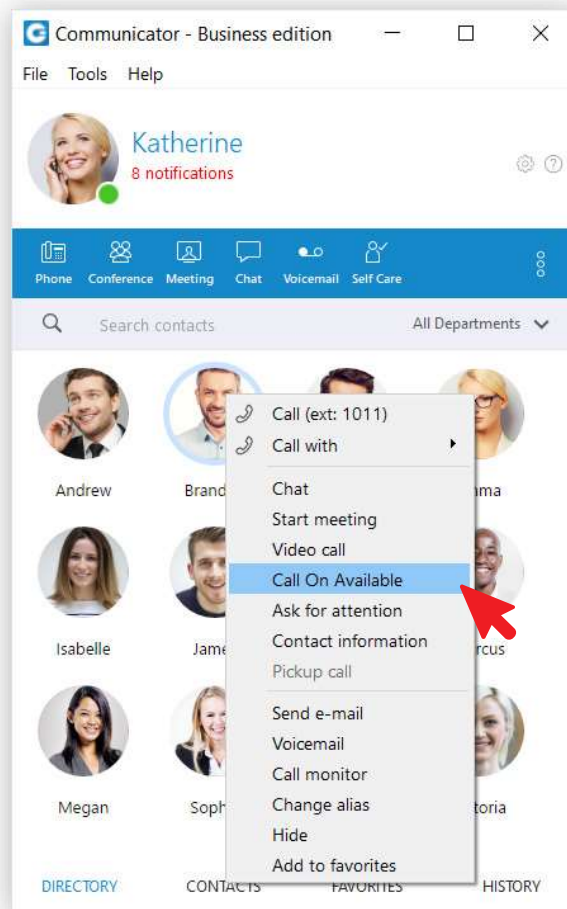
Communicator - Business edition

File Tools Help

Katherine
8 notifications

Phone Conference Meeting Chat Voicemail Self Care

Search contacts
All Departments

Andrew
Brand
mma
Isabelle
Jame
rcus
Megan
Soph
toria

Call (ext: 1011)
Call with
Chat
Start meeting
Video call
Call On Available
Ask for attention
Contact information
Pickup call
Send e-mail
Voicemail
Call monitor
Change alias
Hide
Add to favorites

DIRECTORY CONTACTS FAVORITES HISTORY